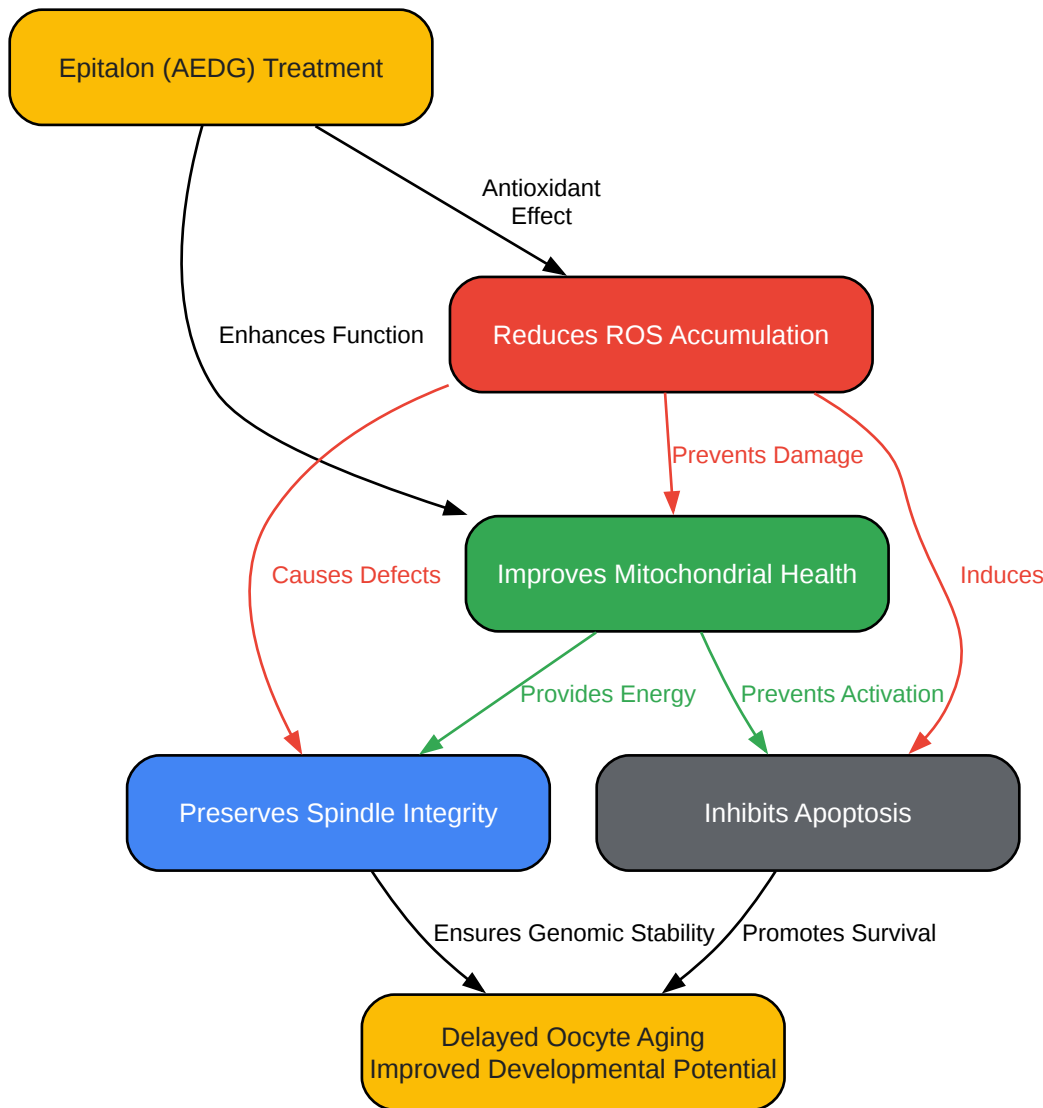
Epitalon (AEDG) Treatment

Antioxidant Effect

Enhances Function

Reduces ROS Accumulation

Prevents Damage

Causes Defects

Improves Mitochondrial Health

Induces

Provides Energy

Prevents Activation

Preserves Spindle Integrity

Inhibits Apoptosis

Ensures Genomic Stability

Promotes Survival

Delayed Oocyte Aging
Improved Developmental Potential